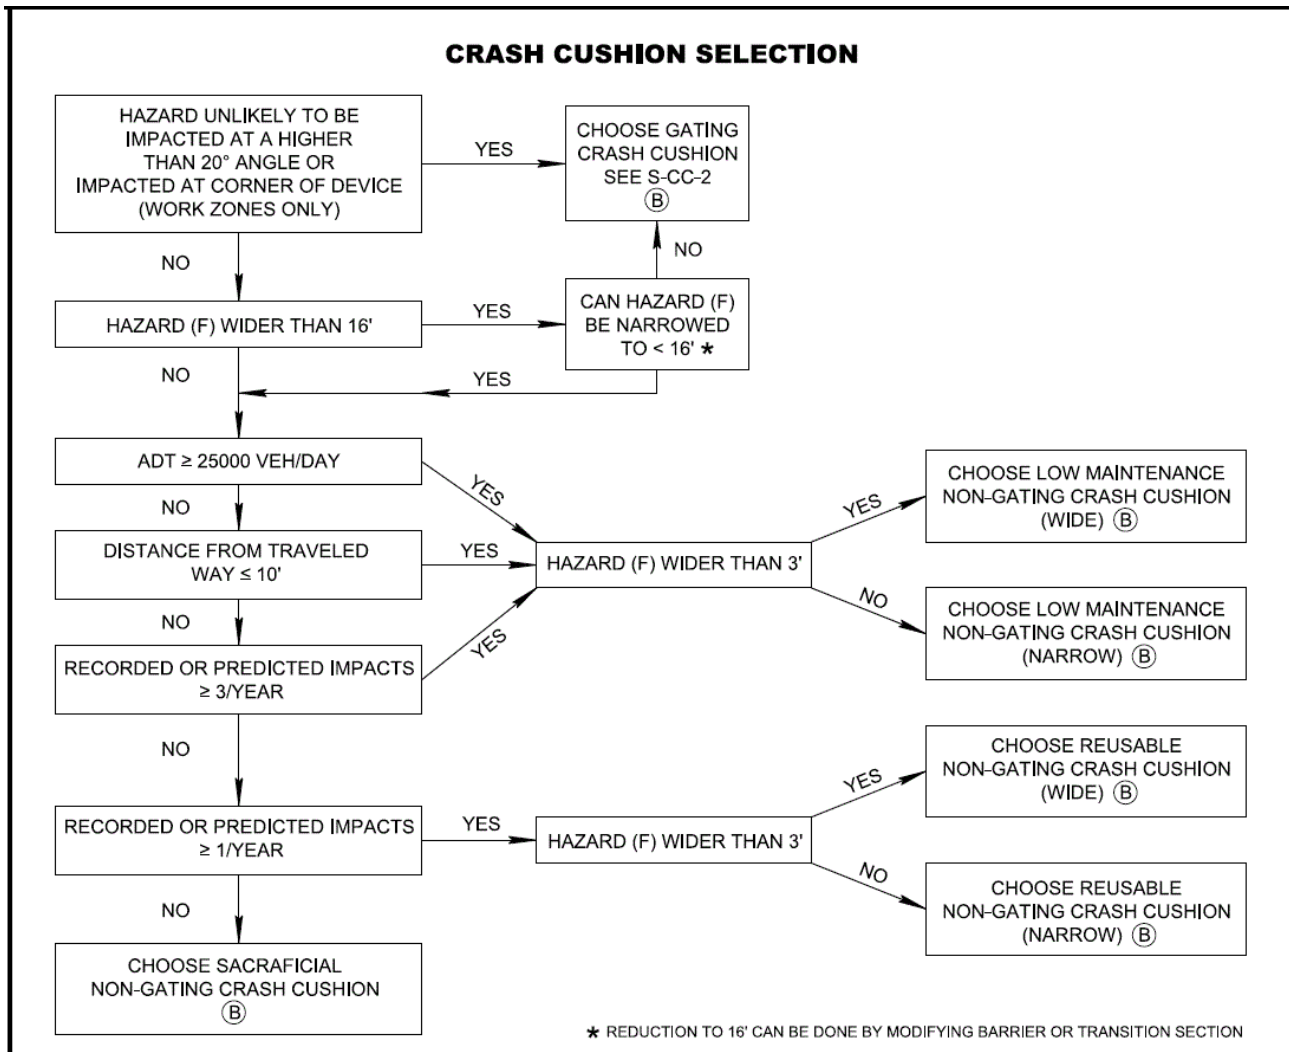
CRASH CUSHION SELECTION

HAZARD UNLIKELY TO BE IMPACTED AT A HIGHER THAN 20° ANGLE OR IMPACTED AT CORNER OF DEVICE (WORK ZONES ONLY)

YES

CHOOSE GATING CRASH CUSHION SEE S-CC-2 Ⓑ

NO

NO

HAZARD (F) WIDER THAN 16'

YES

CAN HAZARD (F) BE NARROWED TO < 16' ★

NO

YES

ADT ≥ 25000 VEH/DAY

YES

NO

DISTANCE FROM TRAVELED WAY ≤ 10'

YES

HAZARD (F) WIDER THAN 3'

YES

CHOOSE LOW MAINTENANCE NON-GATING CRASH CUSHION (WIDE) Ⓑ

NO

CHOOSE LOW MAINTENANCE NON-GATING CRASH CUSHION (NARROW) Ⓑ

NO

RECORDED OR PREDICTED IMPACTS ≥ 3/YEAR

YES

NO

RECORDED OR PREDICTED IMPACTS ≥ 1/YEAR

YES

HAZARD (F) WIDER THAN 3'

YES

CHOOSE REUSABLE NON-GATING CRASH CUSHION (WIDE) Ⓑ

NO

CHOOSE REUSABLE NON-GATING CRASH CUSHION (NARROW) Ⓑ

NO

CHOOSE SACRAFICIAL NON-GATING CRASH CUSHION Ⓑ

★ REDUCTION TO 16' CAN BE DONE BY MODIFYING BARRIER OR TRANSITION SECTION